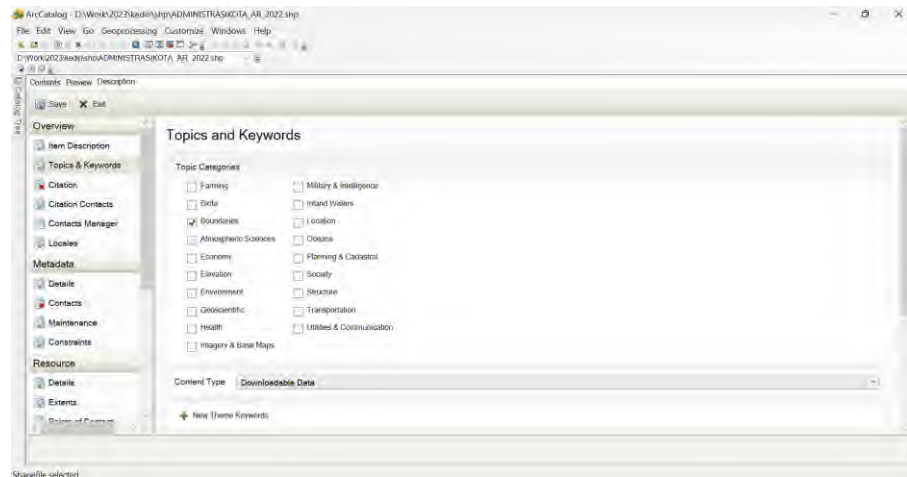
ArcCatalog - D:\Work\2023\kediri\shp\ADMINISTRASIKOTA_AR_2022.shp

File Edit View Go Geoprocessing Customize Windows Help

D:\Work\2023\kediri\shp\ADMINISTRASIKOTA_AR_2022.shp

Catalog Tree

Contents Preview Description

Save Exit

Overview

Item Description

Topics & Keywords

Citation

Citation Contacts

Contacts Manager

Locales

Metadata

Details

Contacts

Maintenance

Constraints

Resource

Details

Extents

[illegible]

Topics and Keywords

Topic Categories

Farming

Biota

Boundaries

Atmospheric Sciences

Economy

Elevation

Environment

Geoscientific

Health

Imagery & Base Maps

Military & Intelligence

Inland Waters

Location

Oceans

Planning & Cadastral

Society

Structure

Transportation

Utilities & Communication

Content Type Downloadable Data

New Theme Keywords

Shapefile selected